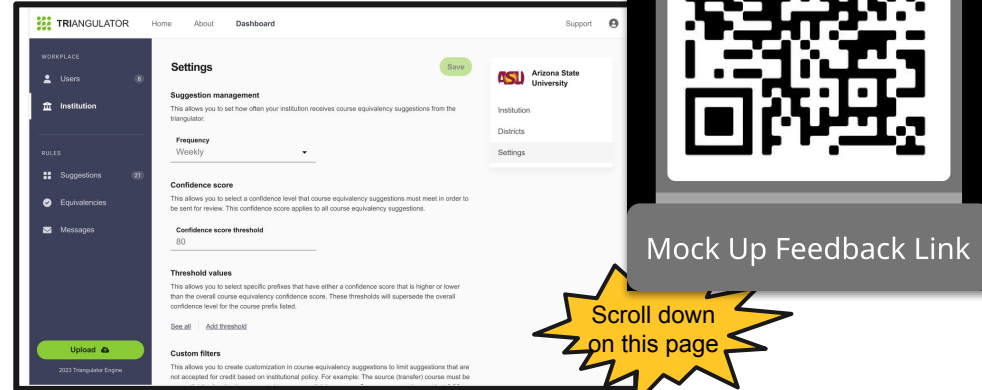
TRIANGULATOR Home About Dashboard Support

WORKPLACE
Users 8
Institution

RULES
Suggestions 21
Equivalencies
Messages

Upload

2023 Triangulator Engine

Settings

Save

Suggestion management

This allows you to set how often your institution receives course equivalency suggestions from the triangulator.

Frequency
Weekly

Confidence score

This allows you to select a confidence level that course equivalency suggestions must meet in order to be sent for review. This confidence score applies to all course equivalency suggestions.

Confidence score threshold
80

Threshold values

This allows you to select specific prefixes that have either a confidence score that is higher or lower than the overall course equivalency confidence score. These thresholds will supersede the overall confidence level for the course prefix listed.

See all | Add threshold

Custom filters

This allows you to create customization in course equivalency suggestions to limit suggestions that are not accepted for credit based on institutional policy. For example: The source (transfer) course must be

ASU Arizona State University

Institution
Districts
Settings

Mock Up Feedback Link

Scroll down on this page